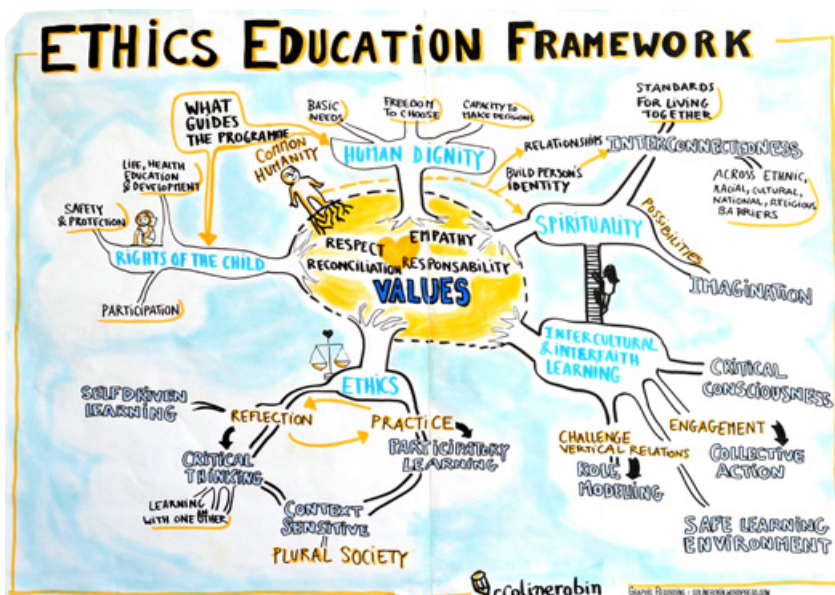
ETHICS EDUCATION FRAMEWORK

WHAT GUIDES THE PROGRAMME

COMMON HUMANITY

BASIC NEEDS

FREEDOM TO CHOOSE

CAPACITY TO MAKE DECISIONS

HUMAN DIGNITY

STANDARDS FOR LIVING TOGETHER

RELATIONSHIPS

INTERCONNECTEDNESS

BUILD PERSON'S IDENTITY

ACROSS ETHNIC, RACIAL, CULTURAL, NATIONAL, RELIGIOUS BARRIERS

LIFE, HEALTH EDUCATION & DEVELOPMENT

SAFETY & PROTECTION

RIGHTS OF THE CHILD

PARTICIPATION

RESPECT

EMPATHY

RECONCILIATION

RESPONSABILITY

VALUES

SPIRITUALITY

POSSIBILITIES

IMAGINATION

INTERCULTURAL & INTERFAITH LEARNING

CRITICAL CONSCIOUSNESS

ETHICS

SELF DRIVEN LEARNING

REFLECTION

PRACTICE

CRITICAL THINKING

PARTICIPATORY LEARNING

CHALLENGE VERTICAL RELATIONS

ENGAGEMENT

COLLECTIVE ACTION

ROLE MODELLING

LEARNING WITH ONE OTHER

CONTEXT SENSITIVE

PLURAL SOCIETY

SAFE LEARNING ENVIRONMENT

@colinerabin

GRAPHIC RECORDING : COLINERABIN.WORDPRESS.COM